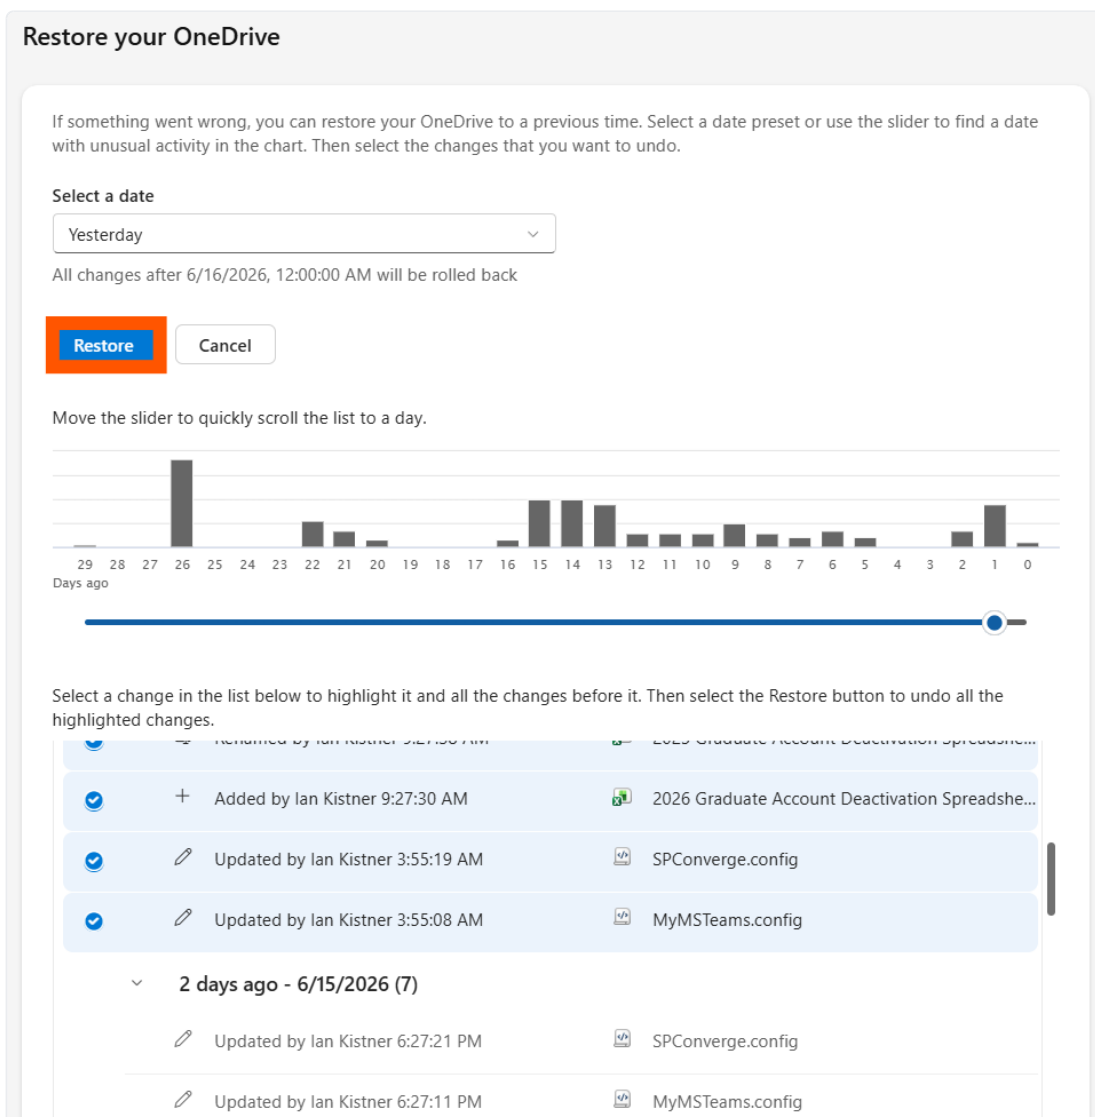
Restore your OneDrive

If something went wrong, you can restore your OneDrive to a previous time. Select a date preset or use the slider to find a date with unusual activity in the chart. Then select the changes that you want to undo.

Select a date

Yesterday

All changes after 6/16/2026, 12:00:00 AM will be rolled back

Restore Cancel

Move the slider to quickly scroll the list to a day.

29 28 27 26 25 24 23 22 21 20 19 18 17 16 15 14 13 12 11 10 9 8 7 6 5 4 3 2 1 0
Days ago

Select a change in the list below to highlight it and all the changes before it. Then select the Restore button to undo all the highlighted changes.

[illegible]

Added by Ian Kistner 9:27:30 AM 2026 Graduate Account Deactivation Spreadshe...

Updated by Ian Kistner 3:55:19 AM SPConverge.config

Updated by Ian Kistner 3:55:08 AM MyMSTeams.config

2 days ago - 6/15/2026 (7)

Updated by Ian Kistner 6:27:21 PM SPConverge.config

Updated by Ian Kistner 6:27:11 PM MyMSTeams.config